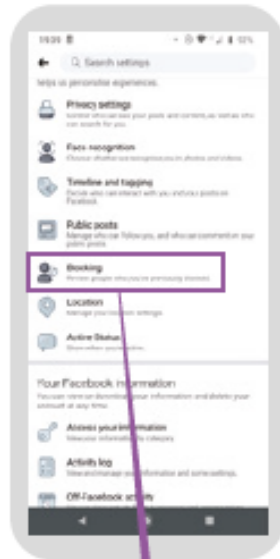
19:05 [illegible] 12%

Search settings

helps us personalise experiences.

Privacy settings
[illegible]

Face recognition
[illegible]

Timeline and tagging
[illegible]

Public posts
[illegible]

Blocking
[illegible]

Location
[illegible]

Active Status
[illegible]

Your Facebook information
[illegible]

Access your information
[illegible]

Activity log
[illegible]

Off-Facebook activity